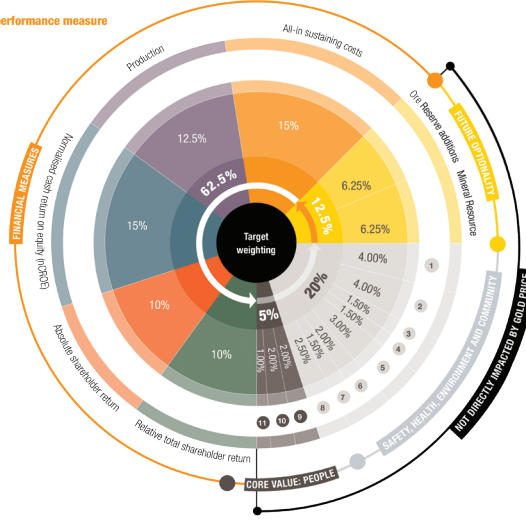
erformance measure

Production

All-in sustaining costs

Ore Reserve additions

Mineral Resource

FUTURE OPTIONALITY

FINANCIAL MEASURES

Normalised cash return on equity (nCROE)

Absolute shareholder return

Relative total shareholder return

12.5%

15%

6.25%

6.25%

15%

10%

10%

62.5%

12.5%

Target weighting

20%

5%

4.00%

4.00%

1.50%

3.00%

1.50%

2.00%

2.50%

2.00%

2.00%

1.00%

1

2

3

4

5

6

7

8

9

10

11

SAFETY, HEALTH, ENVIRONMENT AND COMMUNITY

NOT DIRECTLY IMPACTED BY GOLD PRICE

CORE VALUE: PEOPLE